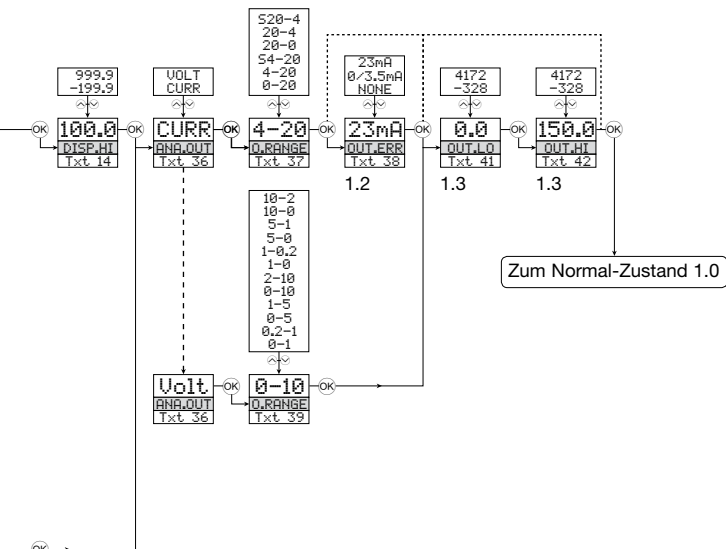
999.9
-199.9

OK 100.0 OK
DISP.HI
Txt 14

VOLT
CURR

CURR OK
ANA.OUT
Txt 36

S20-4
20-4
20-0
S4-20
4-20
0-20

4-20 OK
O.RANGE
Txt 37

23mA
0/3.5mA
NONE

23mA OK
OUT.ERR
Txt 38
1.2

4172
-328

0.0 OK
OUT.LO
Txt 41
1.3

4172
-328

150.0 OK
OUT.HI
Txt 42
1.3

Zum Normal-Zustand 1.0

10-2
10-0
5-1
5-0
1-0.2
1-0
2-10
0-10
1-5
0-5
0.2-1
0-1

Volt OK
ANA.OUT
Txt 36

0-10 OK
O.RANGE
Txt 39

OK